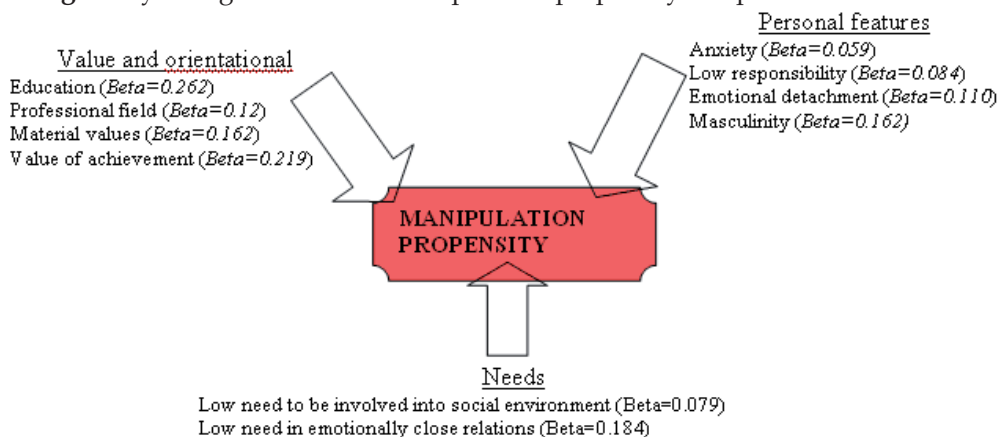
Value and orientational
Education (Beta=0.262)
Professional field (Beta=0.12)
Material values (Beta=0.162)
Value of achievement (Beta=0.219)

Personal features
Anxiety (Beta=0.059)
Low responsibility (Beta=0.084)
Emotional detachment (Beta=0.110)
Masculinity (Beta=0.162)

MANIPULATION PROPENSITY

Needs
Low need to be involved into social environment (Beta=0.079)
Low need in emotionally close relations (Beta=0.184)